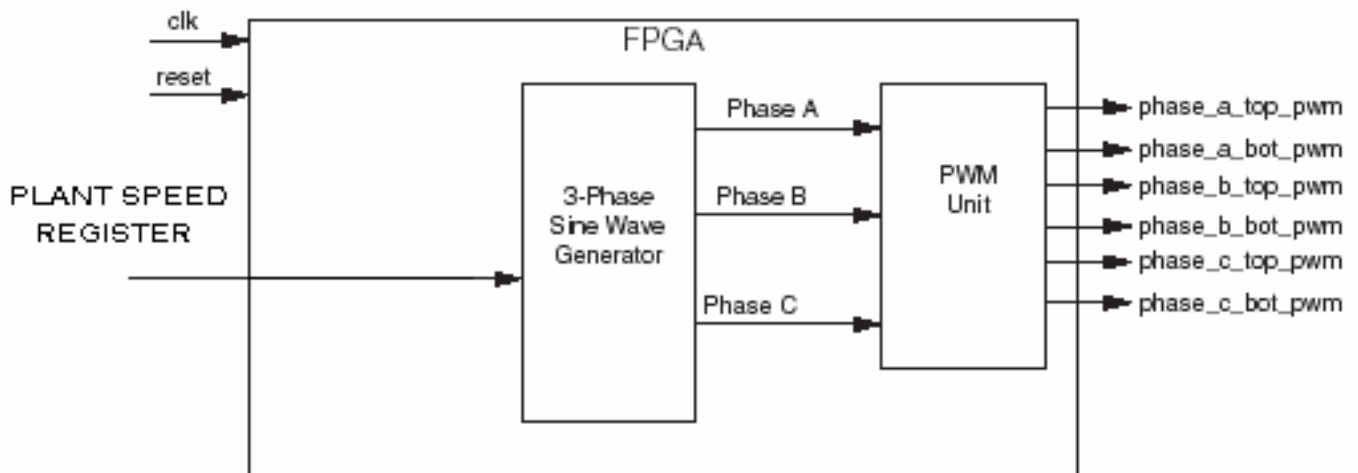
clk

reset

FPGA

PLANT SPEED REGISTER

3-Phase Sine Wave Generator

Phase A

Phase B

Phase C

PWM Unit

phase_a_top_pwm

phase_a_bot_pwm

phase_b_top_pwm

phase_b_bot_pwm

phase_c_top_pwm

phase_c_bot_pwm